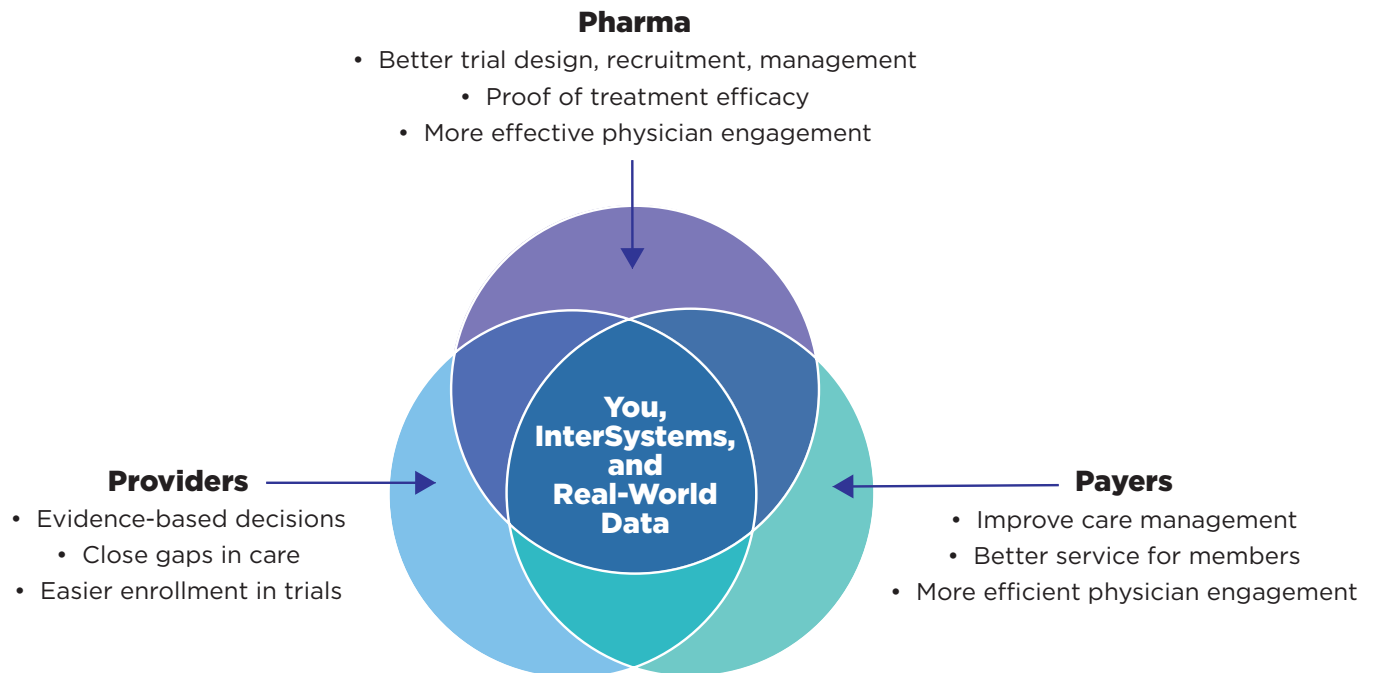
Pharma

• Better trial design, recruitment, management
• Proof of treatment efficacy
• More effective physician engagement

You, InterSystems, and Real-World Data

Providers

• Evidence-based decisions
• Close gaps in care
• Easier enrollment in trials

Payers

• Improve care management
• Better service for members
• More efficient physician engagement